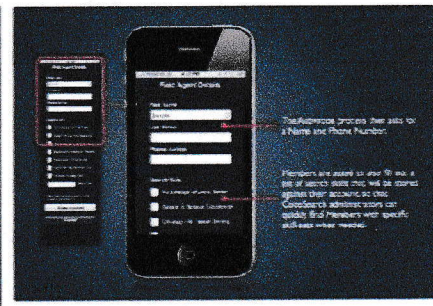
Field Agent Details

First Name

Last Name

Phone Number

Special Skills

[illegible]

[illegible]

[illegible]

The Administrator process then asks for a Name and Phone Number.

Members are asked to also fill out a list of special skills that will be stored against their account so that CrossSearch administrators can quickly find Members with specific skills sets when needed.